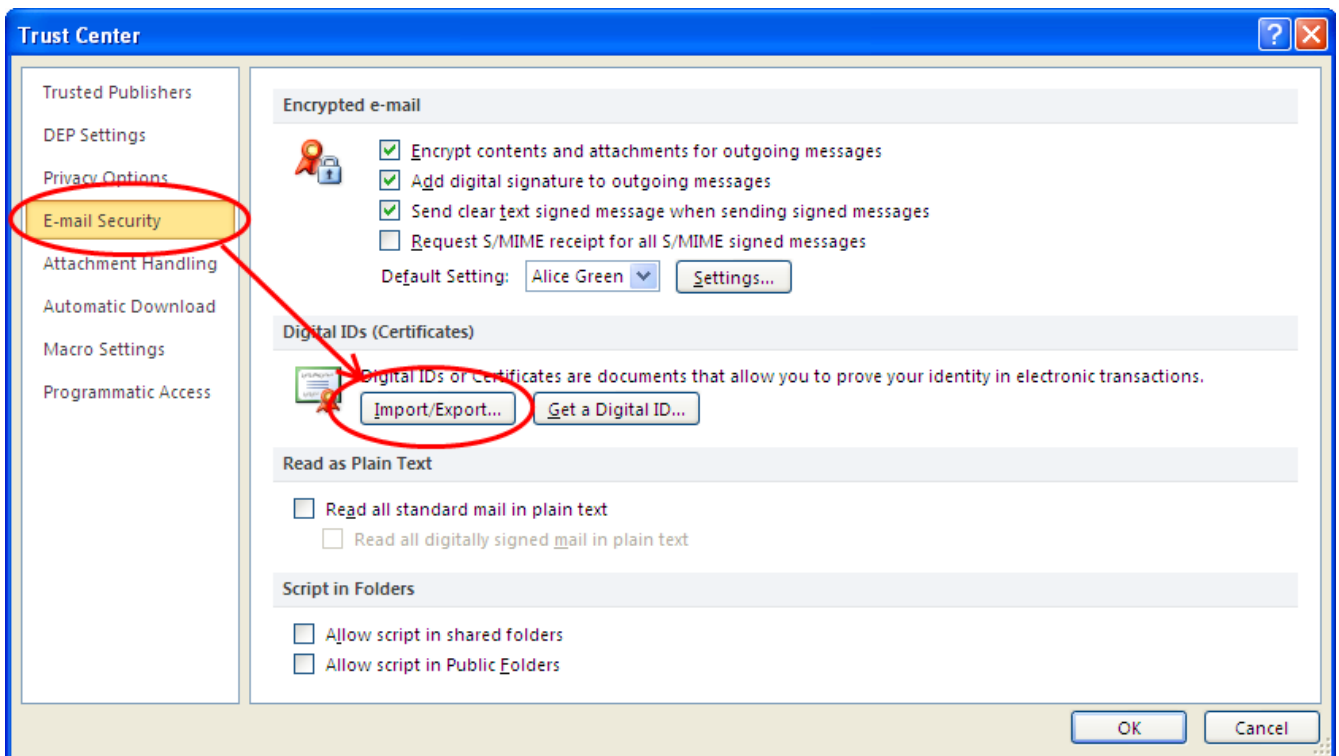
Trust Center

Trusted Publishers
DEP Settings
Privacy Options
E-mail Security
Attachment Handling
Automatic Download
Macro Settings
Programmatic Access

Encrypted e-mail

Encrypt contents and attachments for outgoing messages
Add digital signature to outgoing messages
Send clear text signed message when sending signed messages
Request S/MIME receipt for all S/MIME signed messages

Default Setting: Alice Green Settings...

Digital IDs (Certificates)

Digital IDs or Certificates are documents that allow you to prove your identity in electronic transactions.

Import/Export... Get a Digital ID...

Read as Plain Text

Read all standard mail in plain text
Read all digitally signed mail in plain text

Script in Folders

Allow script in shared folders
Allow script in Public Folders

OK Cancel